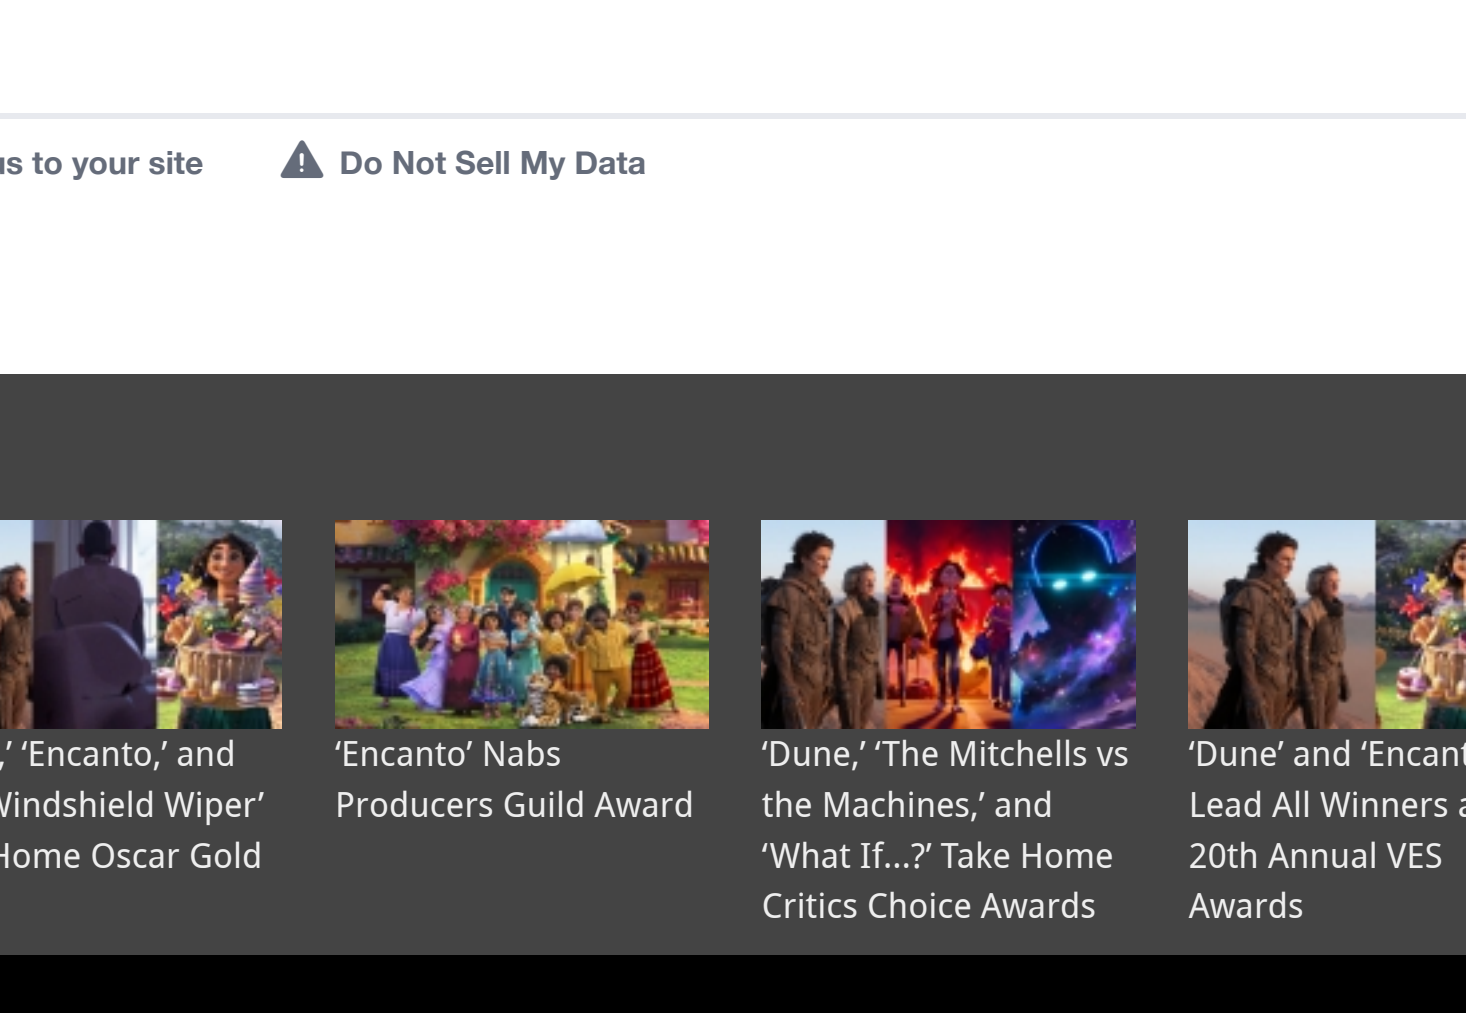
us to your site

Do Not Sell My Data

,' 'Encanto,' and
Vindshield Wiper'
Home Oscar Gold

'Encanto' Nabs Producers Guild Award

'Dune,' 'The Mitchells vs the Machines,' and 'What If...?' Take Home Critics Choice Awards

'Dune' and 'Encant
Lead All Winners a
20th Annual VES
Awards